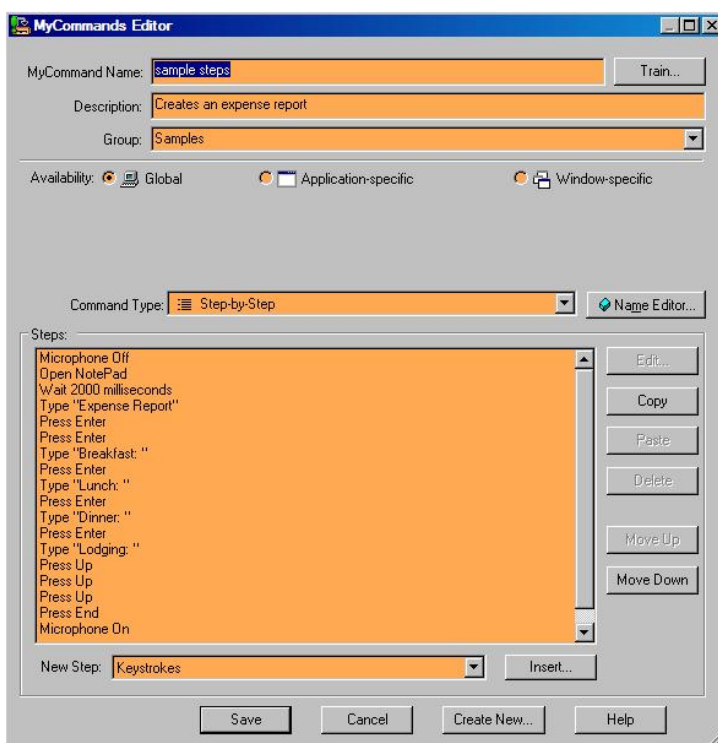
MyCommands Editor

MyCommand Name: sample steps

Train...

Description: Creates an expense report

Group: Samples

Availability: Global

Application-specific

Window-specific

Command Type: Step-by-Step

Name Editor...

Steps:

Microphone Off
Open NotePad
Wait 2000 milliseconds
Type "Expense Report"
Press Enter
Press Enter
Type "Breakfast: "
Press Enter
Type "Lunch: "
Press Enter
Type "Dinner: "
Press Enter
Type "Lodging: "
Press Up
Press Up
Press Up
Press End
Microphone On

Edit...

Copy

Paste

Delete

Move Up

Move Down

New Step: Keystrokes

Insert...

Save

Cancel

Create New...

Help